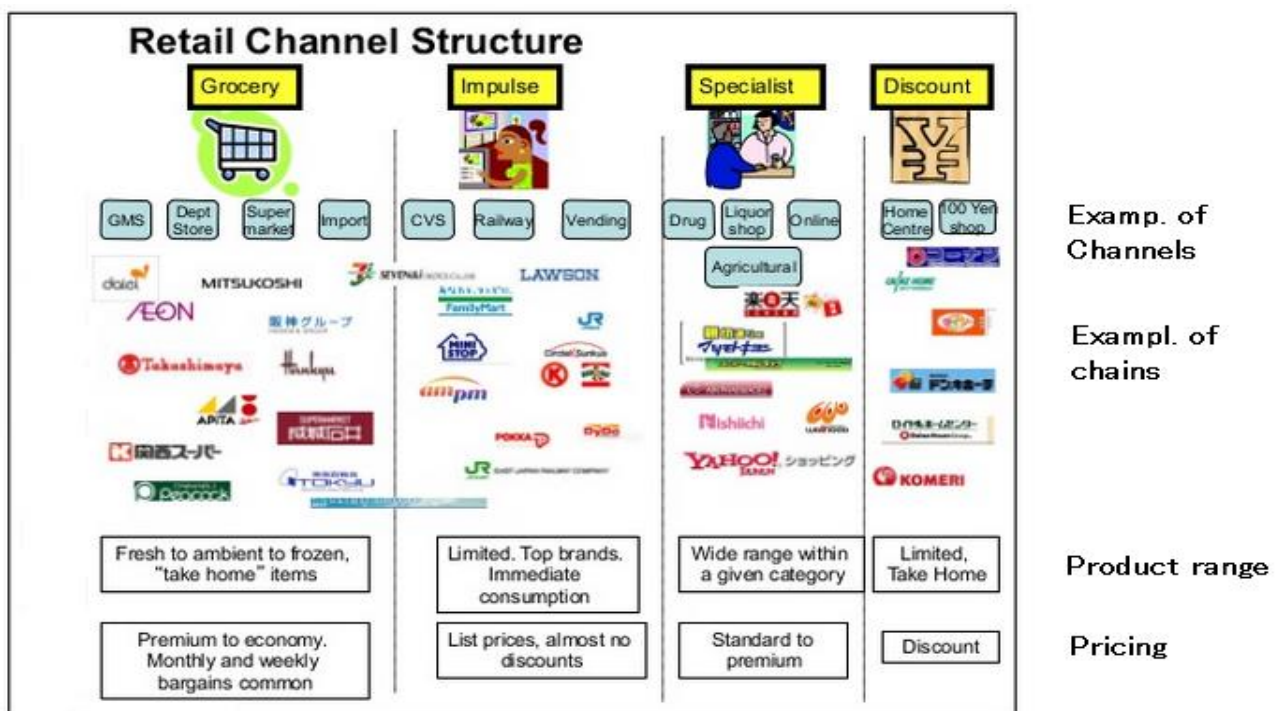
Retail Channel Structure

Grocery

Impulse

Specialist

Discount

GMS

Dept Store

Super market

Import

CVS

Railway

Vending

Drug

Liquor shop

Online

Home Centre

100 Yen shop

Agricultural

Examp. of Channels

daiei

MITSUKOSHI

SEVEN-ELEVEN

LAWSON

FamilyMart

ÆON

阪神グループ

JR

楽天

Exampl. of chains

Takashimaya

Hankyu

MINI STOP

Circle K Sunkus

ampm

マツモトキヨシ

APITA

成城石井

Nishiichi

ドン・キホーテ

関西スーパー

POKKA

DyDo

ロイヤルホームセンター

YAHOO! JAPAN ショッピング

Peacock

TOKYU

JR EAST JAPAN RAILWAY COMPANY

KOMERI

Fresh to ambient to frozen, "take home" items

Limited. Top brands. Immediate consumption

Wide range within a given category

Limited, Take Home

Product range

Premium to economy. Monthly and weekly bargains common

List prices, almost no discounts

Standard to premium

Discount

Pricing